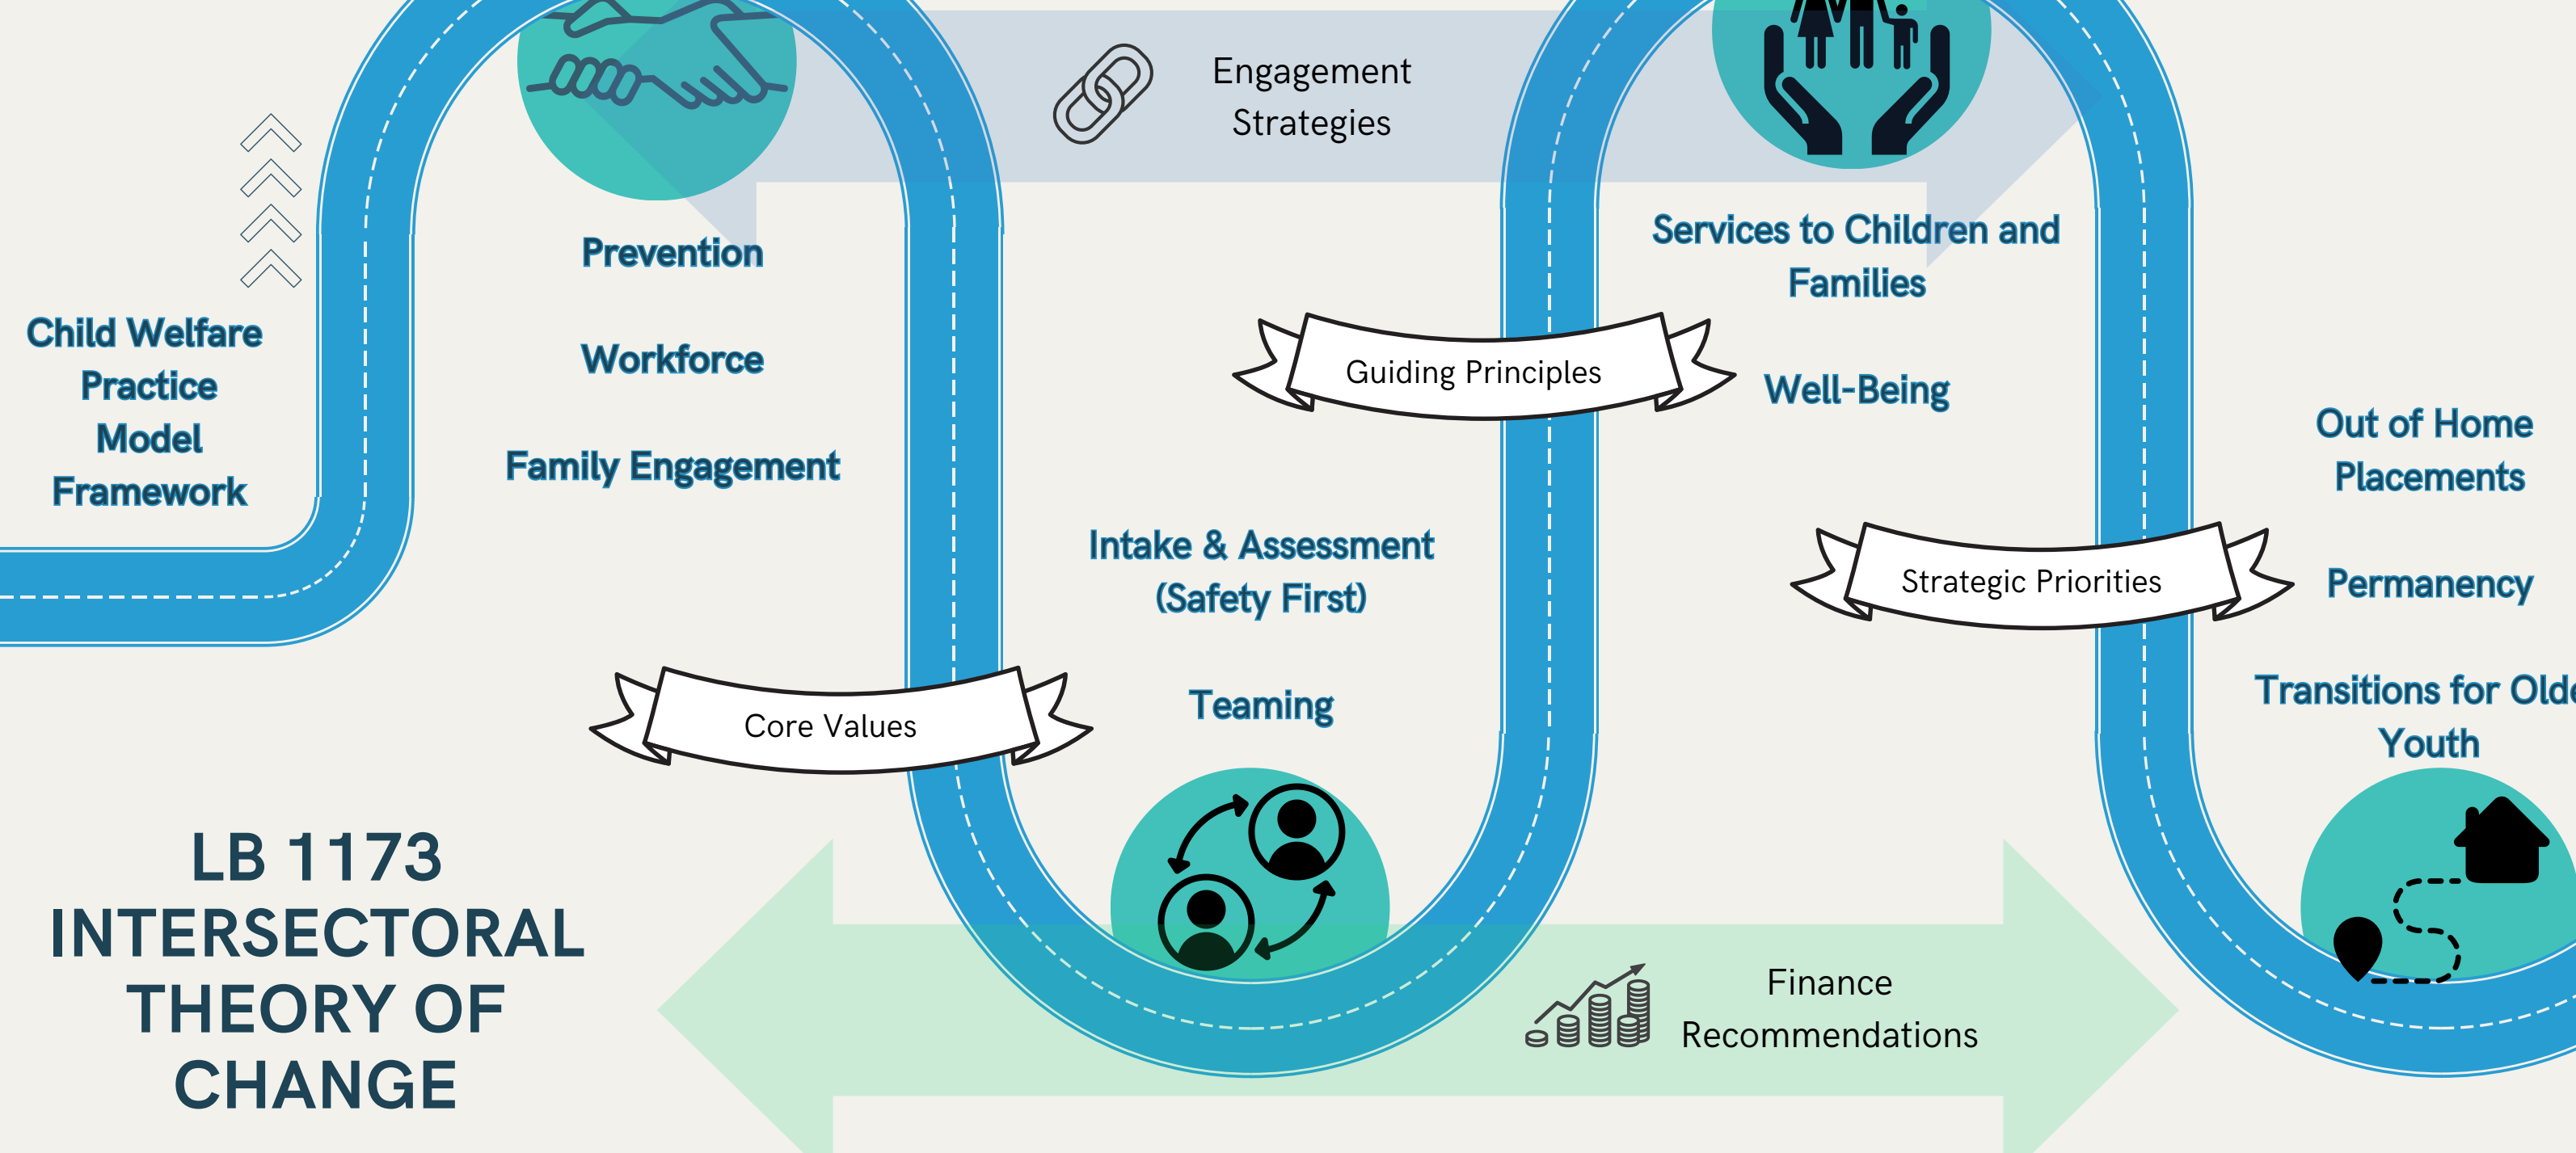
Engagement Strategies

Child Welfare Practice Model Framework

Prevention

Workforce

Family Engagement

Core Values

Intake & Assessment (Safety First)

Teaming

Guiding Principles

Services to Children and Families

Well-Being

Strategic Priorities

Out of Home Placements

Permanency

Transitions for Olde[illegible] Youth

LB 1173 INTERSECTORAL THEORY OF CHANGE

Finance Recommendations